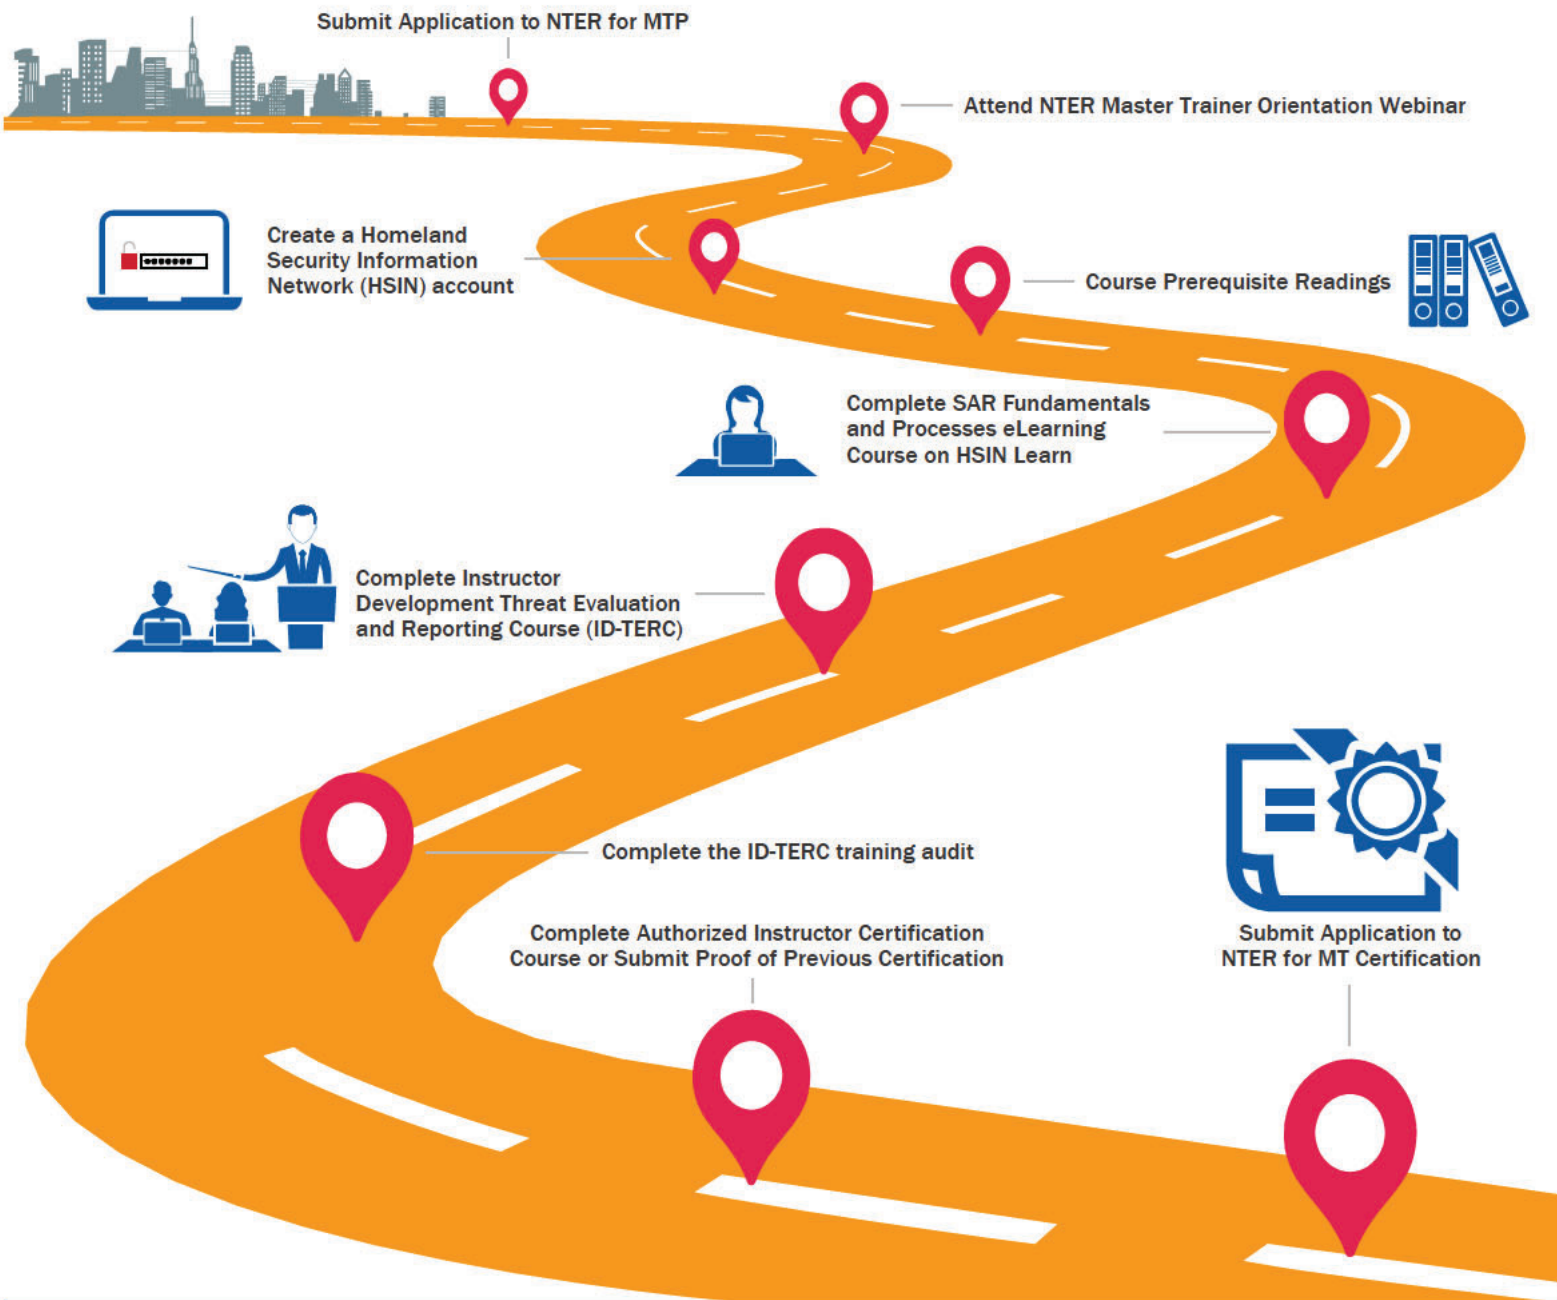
Submit Application to NTER for MTP

Attend NTER Master Trainer Orientation Webinar

Create a Homeland Security Information Network (HSIN) account

Course Prerequisite Readings

Complete SAR Fundamentals and Processes eLearning Course on HSIN Learn

Complete Instructor Development Threat Evaluation and Reporting Course (ID-TERC)

Complete the ID-TERC training audit

Complete Authorized Instructor Certification Course or Submit Proof of Previous Certification

Submit Application to NTER for MT Certification